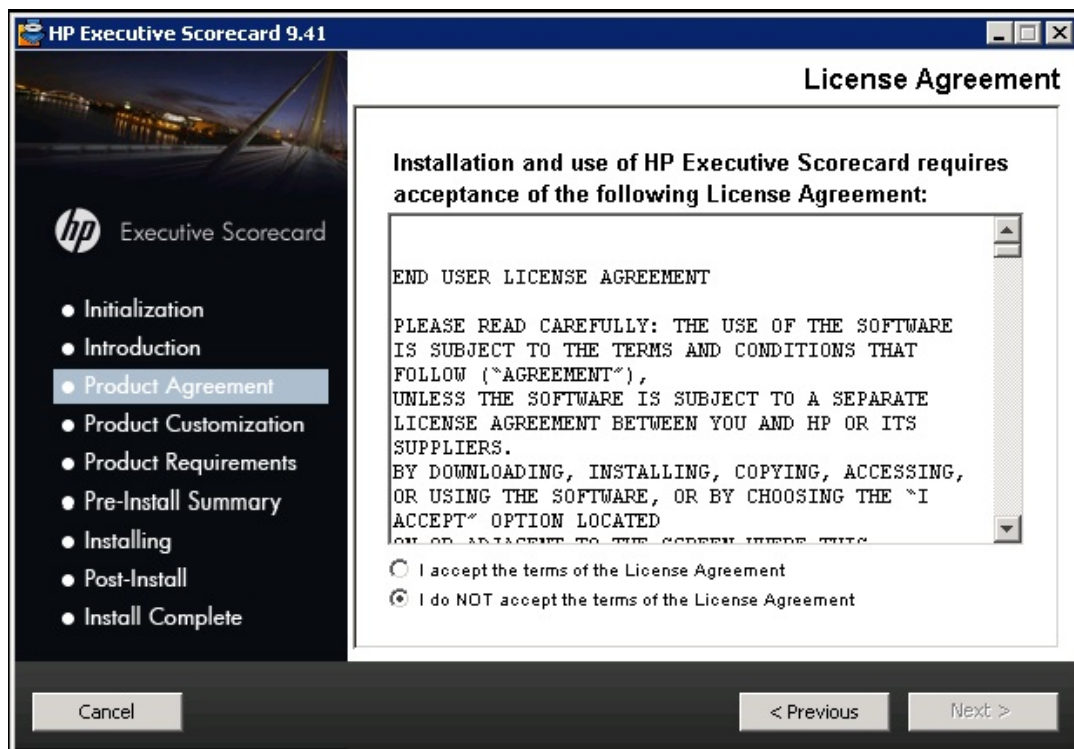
HP Executive Scorecard 9.41

License Agreement

Installation and use of HP Executive Scorecard requires acceptance of the following License Agreement:

END USER LICENSE AGREEMENT

PLEASE READ CAREFULLY: THE USE OF THE SOFTWARE IS SUBJECT TO THE TERMS AND CONDITIONS THAT FOLLOW ("AGREEMENT"), UNLESS THE SOFTWARE IS SUBJECT TO A SEPARATE LICENSE AGREEMENT BETWEEN YOU AND HP OR ITS SUPPLIERS. BY DOWNLOADING, INSTALLING, COPYING, ACCESSING, OR USING THE SOFTWARE, OR BY CHOOSING THE "I ACCEPT" OPTION LOCATED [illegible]

Executive Scorecard

• Initialization
• Introduction
• Product Agreement
• Product Customization
• Product Requirements
• Pre-Install Summary
• Installing
• Post-Install
• Install Complete

I accept the terms of the License Agreement
I do NOT accept the terms of the License Agreement

Cancel
< Previous
Next >